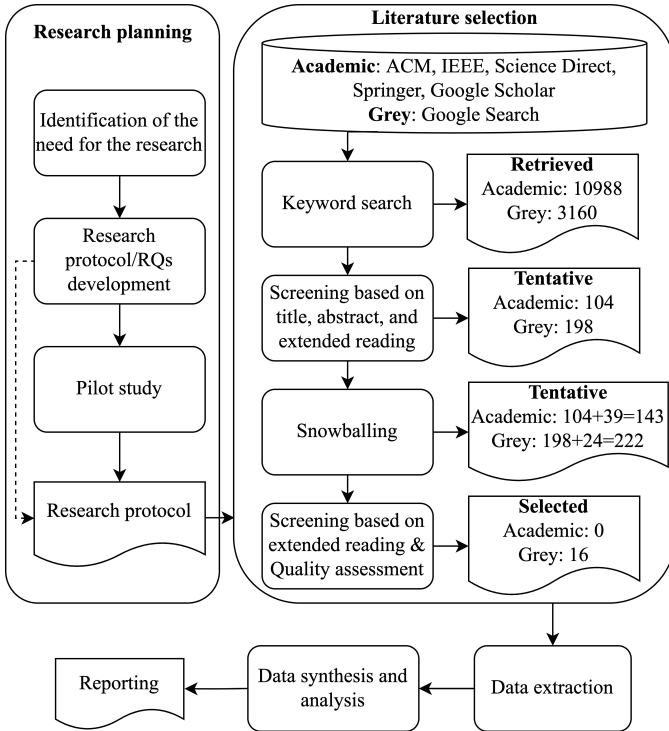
Research planning

Identification of the need for the research

Research protocol/RQs development

Pilot study

Research protocol

Literature selection

Academic: ACM, IEEE, Science Direct, Springer, Google Scholar
Grey: Google Search

Keyword search

Retrieved
Academic: 10988
Grey: 3160

Screening based on title, abstract, and extended reading

Tentative
Academic: 104
Grey: 198

Snowballing

Tentative
Academic: 104+39=143
Grey: 198+24=222

Screening based on extended reading & Quality assessment

Selected
Academic: 0
Grey: 16

Data extraction

Data synthesis and analysis

Reporting